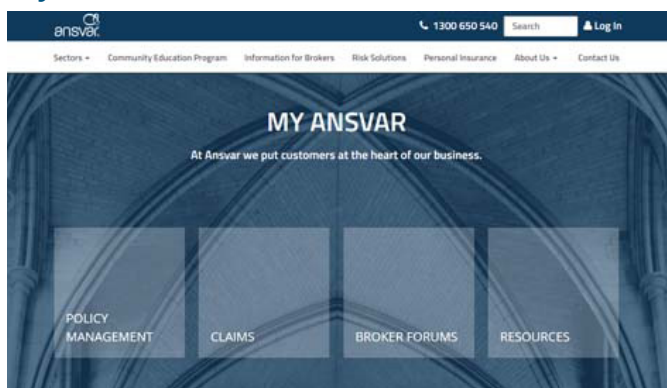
ansvar

1300 650 540 Search Log In

Sectors Community Education Program Information for Brokers Risk Solutions Personal Insurance About Us Contact Us

MY ANSVAR

At Ansvar we put customers at the heart of our business.

POLICY MANAGEMENT

CLAIMS

BROKER FORUMS

RESOURCES